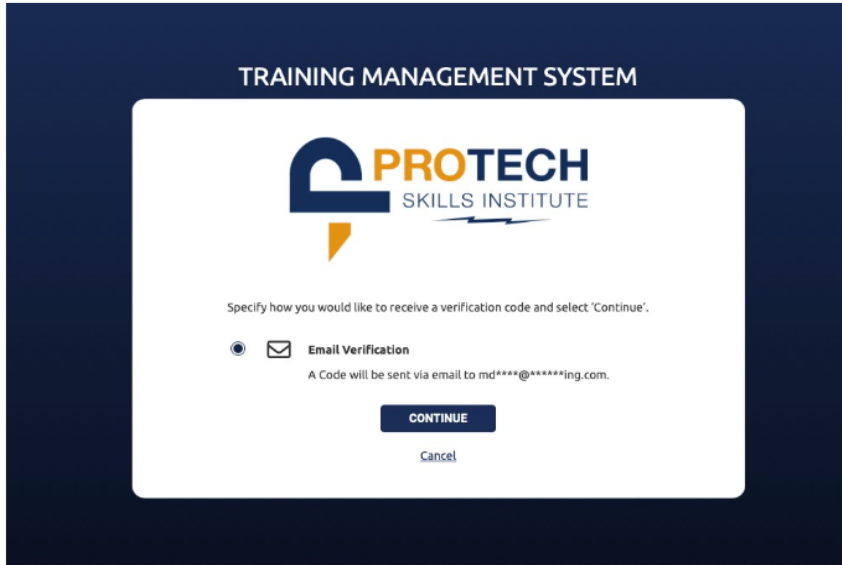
TRAINING MANAGEMENT SYSTEM

PROTECH
SKILLS INSTITUTE

Specify how you would like to receive a verification code and select 'Continue'.

Email Verification
A Code will be sent via email to md****@******ing.com.

CONTINUE

Cancel